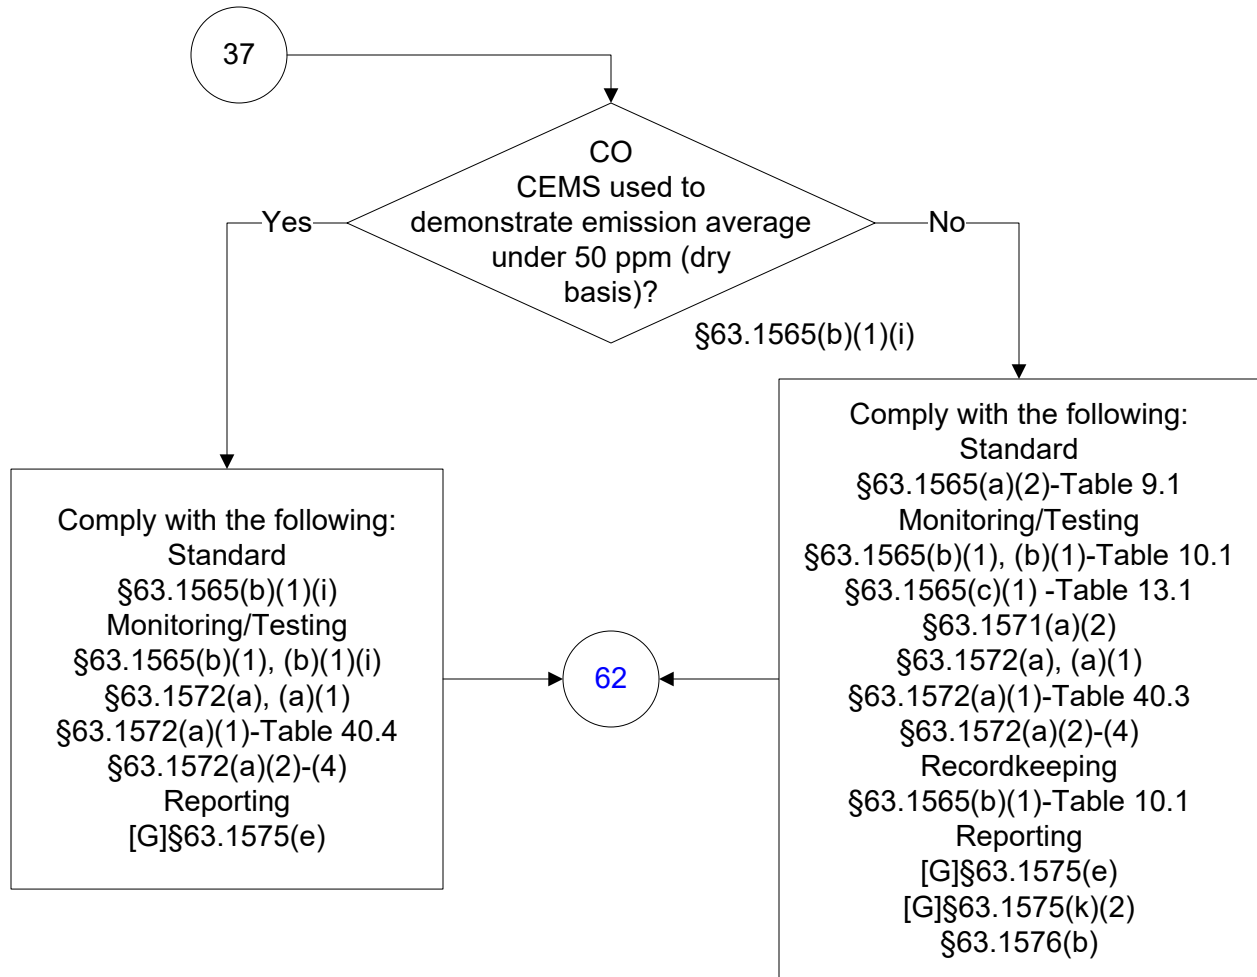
37

CO
CEMS used to demonstrate emission average under 50 ppm (dry basis)?
§63.1565(b)(1)(i)

Yes

No

Comply with the following:
Standard
§63.1565(b)(1)(i)
Monitoring/Testing
§63.1565(b)(1), (b)(1)(i)
§63.1572(a), (a)(1)
§63.1572(a)(1)-Table 40.4
§63.1572(a)(2)-(4)
Reporting
[G]§63.1575(e)

62

Comply with the following:
Standard
§63.1565(a)(2)-Table 9.1
Monitoring/Testing
§63.1565(b)(1), (b)(1)-Table 10.1
§63.1565(c)(1) -Table 13.1
§63.1571(a)(2)
§63.1572(a), (a)(1)
§63.1572(a)(1)-Table 40.3
§63.1572(a)(2)-(4)
Recordkeeping
§63.1565(b)(1)-Table 10.1
Reporting
[G]§63.1575(e)
[G]§63.1575(k)(2)
§63.1576(b)